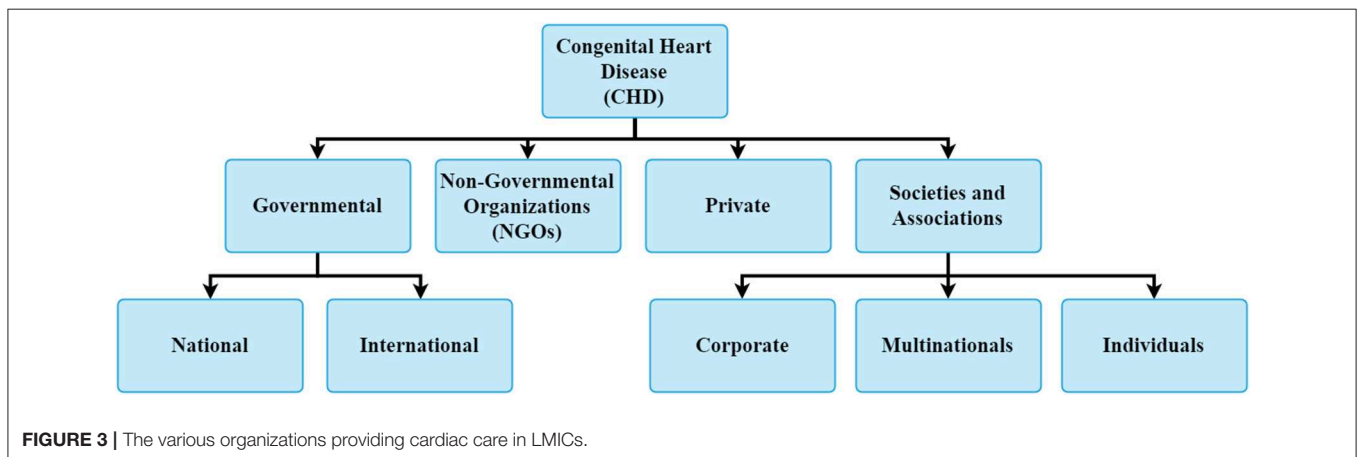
Congenital Heart Disease (CHD)

Governmental

Non-Governmental Organizations (NGOs)

Private

Societies and Associations

National

International

Corporate

Multinationals

Individuals

FIGURE 3 | The various organizations providing cardiac care in LMICs.